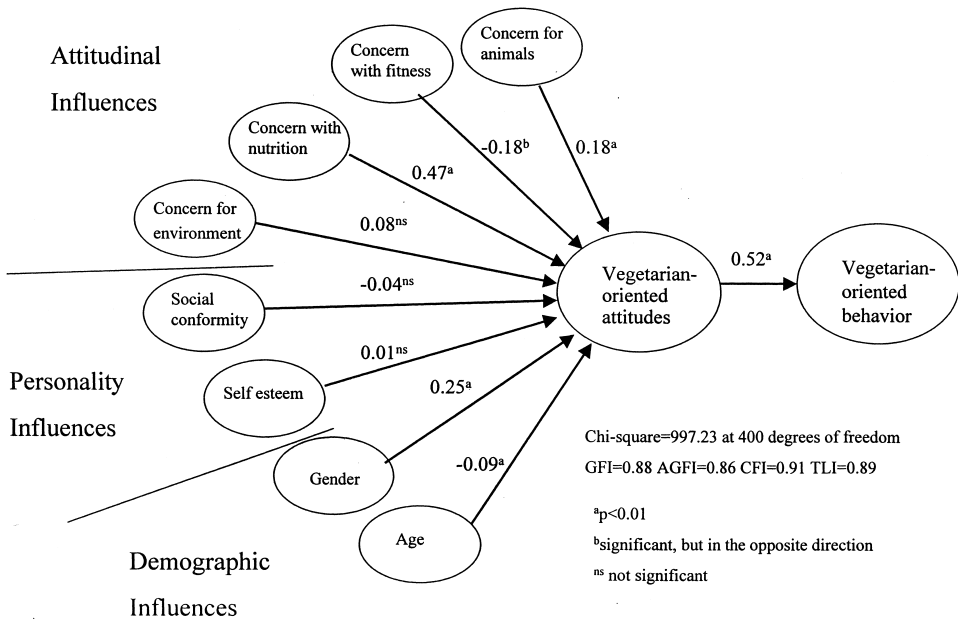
Attitudinal Influences

Concern with fitness

Concern for animals

Concern with nutrition

Concern for environment

Social conformity

Self esteem

Gender

Age

$-0.18^{b}$

$0.18^{a}$

$0.47^{a}$

$0.08^{ns}$

$-0.04^{ns}$

$0.01^{ns}$

$0.25^{a}$

$-0.09^{a}$

Vegetarian-oriented attitudes

$0.52^{a}$

Vegetarian-oriented behavior

Personality Influences

Demographic Influences

Chi-square=997.23 at 400 degrees of freedom

GFI=0.88 AGFI=0.86 CFI=0.91 TLI=0.89

$^{a}$p<0.01

$^{b}$significant, but in the opposite direction

$^{ns}$ not significant